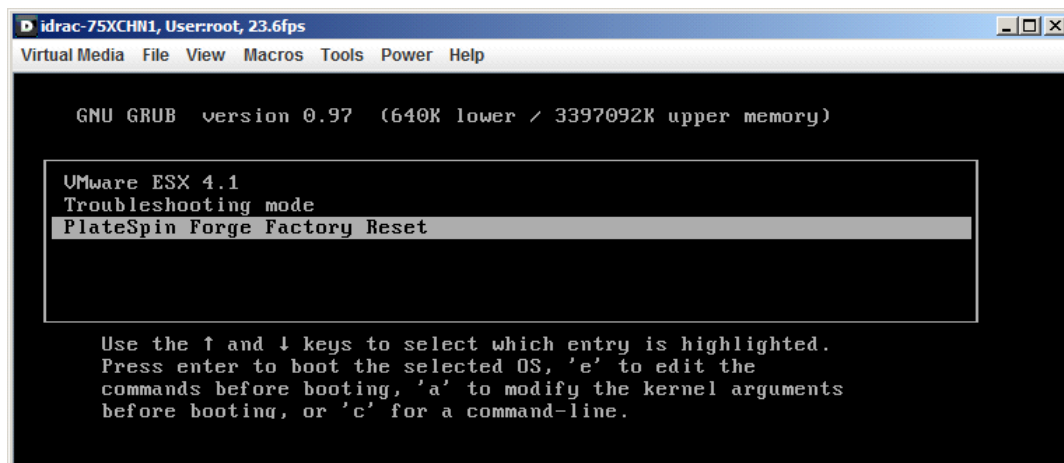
idrac-75XCHN1, User:root, 23.6fps

Virtual Media File View Macros Tools Power Help

GNU GRUB version 0.97 (640K lower / 3397092K upper memory)

VMware ESX 4.1
Troubleshooting mode
PlateSpin Forge Factory Reset

Use the ↑ and ↓ keys to select which entry is highlighted. Press enter to boot the selected OS, 'e' to edit the commands before booting, 'a' to modify the kernel arguments before booting, or 'c' for a command-line.